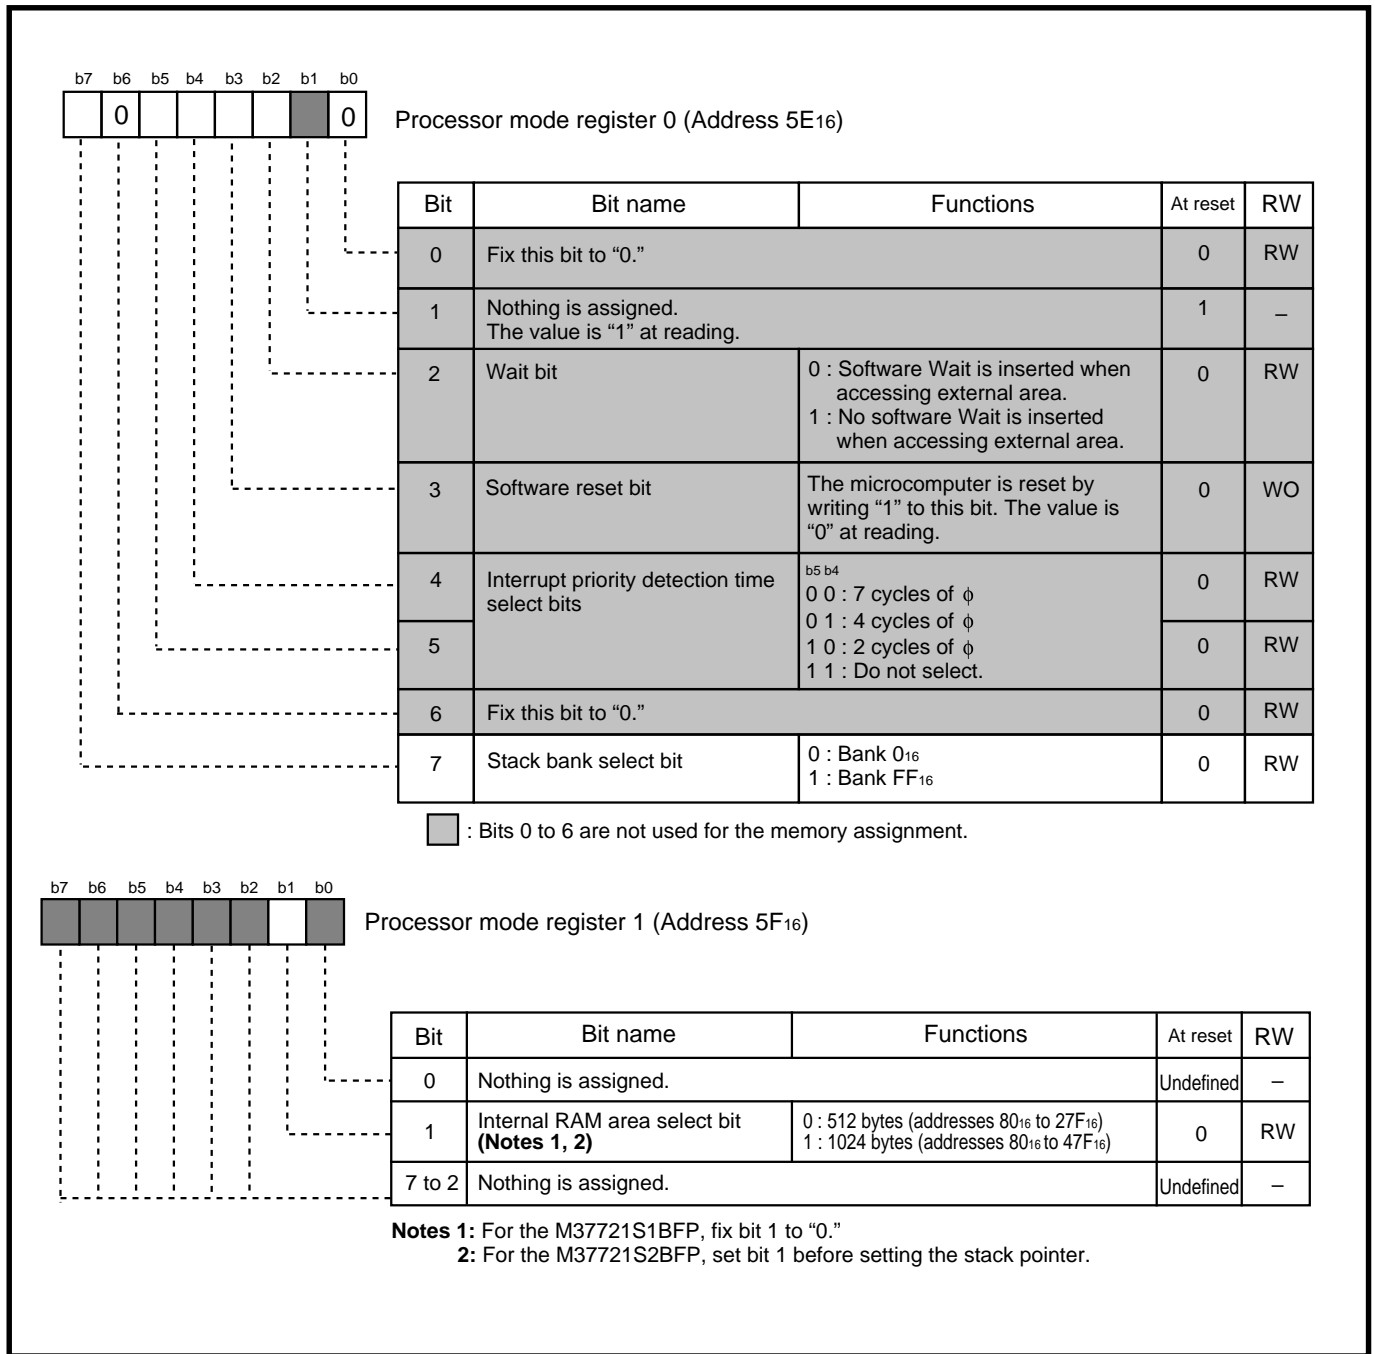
b7 b6 b5 b4 b3 b2 b1 b0

0 0

Processor mode register 0 (Address $5E_{16}$)

| Bit | Bit name | Functions | At reset | RW |
|---|---|---|---|---|
| 0 | Fix this bit to "0." | | 0 | RW |
| 1 | Nothing is assigned. The value is "1" at reading. | | 1 | – |
| 2 | Wait bit | 0 : Software Wait is inserted when accessing external area. 1 : No software Wait is inserted when accessing external area. | 0 | RW |
| 3 | Software reset bit | The microcomputer is reset by writing "1" to this bit. The value is "0" at reading. | 0 | WO |
| 4 | Interrupt priority detection time select bits | b5 b4 0 0 : 7 cycles of $\phi$ 0 1 : 4 cycles of $\phi$ 1 0 : 2 cycles of $\phi$ 1 1 : Do not select. | 0 | RW |
| 5 | | | 0 | RW |
| 6 | Fix this bit to "0." | | 0 | RW |
| 7 | Stack bank select bit | 0 : Bank $0_{16}$ 1 : Bank $FF_{16}$ | 0 | RW |

: Bits 0 to 6 are not used for the memory assignment.

b7 b6 b5 b4 b3 b2 b1 b0

Processor mode register 1 (Address $5F_{16}$)

| Bit | Bit name | Functions | At reset | RW |
|---|---|---|---|---|
| 0 | Nothing is assigned. | | Undefined | – |
| 1 | Internal RAM area select bit **(Notes 1, 2)** | 0 : 512 bytes (addresses $80_{16}$ to $27F_{16}$) 1 : 1024 bytes (addresses $80_{16}$ to $47F_{16}$) | 0 | RW |
| 7 to 2 | Nothing is assigned. | | Undefined | – |

**Notes 1:** For the M37721S1BFP, fix bit 1 to "0."
**2:** For the M37721S2BFP, set bit 1 before setting the stack pointer.